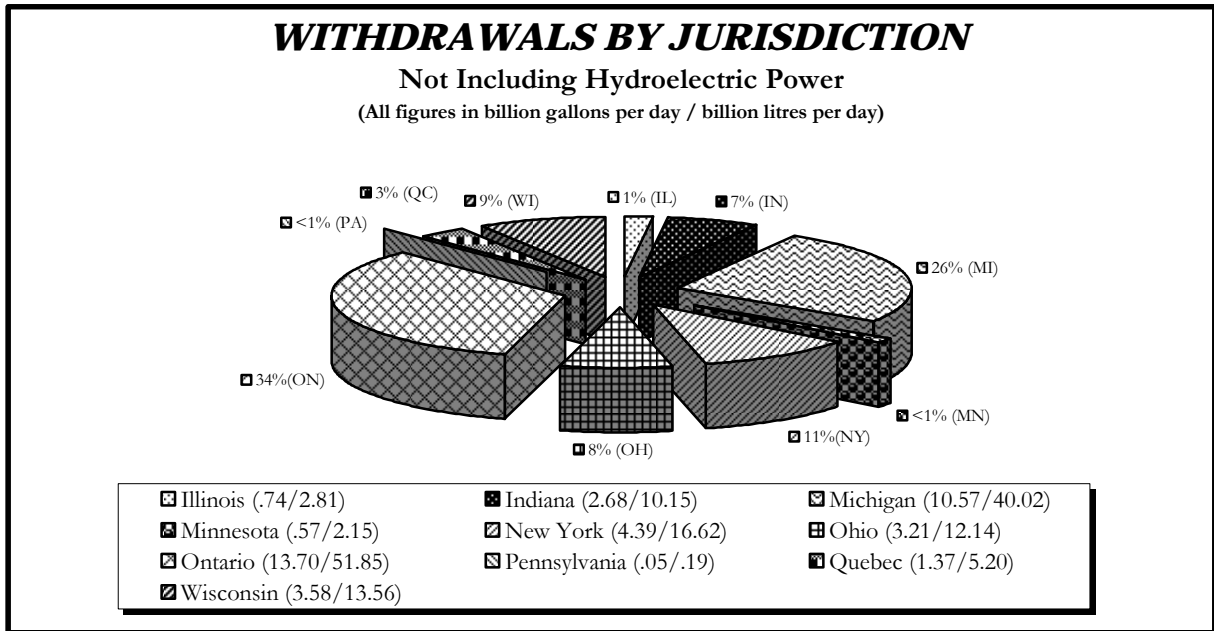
WITHDRAWALS BY JURISDICTION

Not Including Hydroelectric Power

(All figures in billion gallons per day / billion litres per day)

3% (QC)
9% (WI)
1% (IL)
7% (IN)
<1% (PA)
26% (MI)
34%(ON)
<1% (MN)
11%(NY)
8% (OH)

| | | |
|---|---|---|
| Illinois (.74/2.81) | Indiana (2.68/10.15) | Michigan (10.57/40.02) |
| Minnesota (.57/2.15) | New York (4.39/16.62) | Ohio (3.21/12.14) |
| Ontario (13.70/51.85) | Pennsylvania (.05/.19) | Quebec (1.37/5.20) |
| Wisconsin (3.58/13.56) | | |